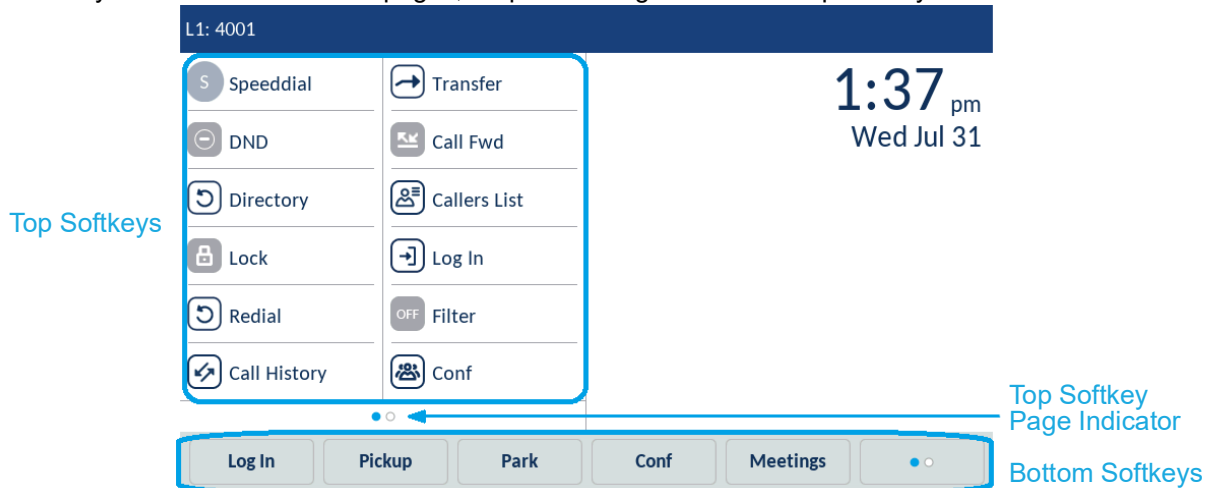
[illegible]

L1: 4001

S Speeddial
DND
Directory
Lock
Redial
Call History

Transfer
Call Fwd
Callers List
Log In
OFF Filter
Conf

1:37 pm
Wed Jul 31

Top Softkeys

Top Softkey Page Indicator

Log In | Pickup | Park | Conf | Meetings

Bottom Softkeys